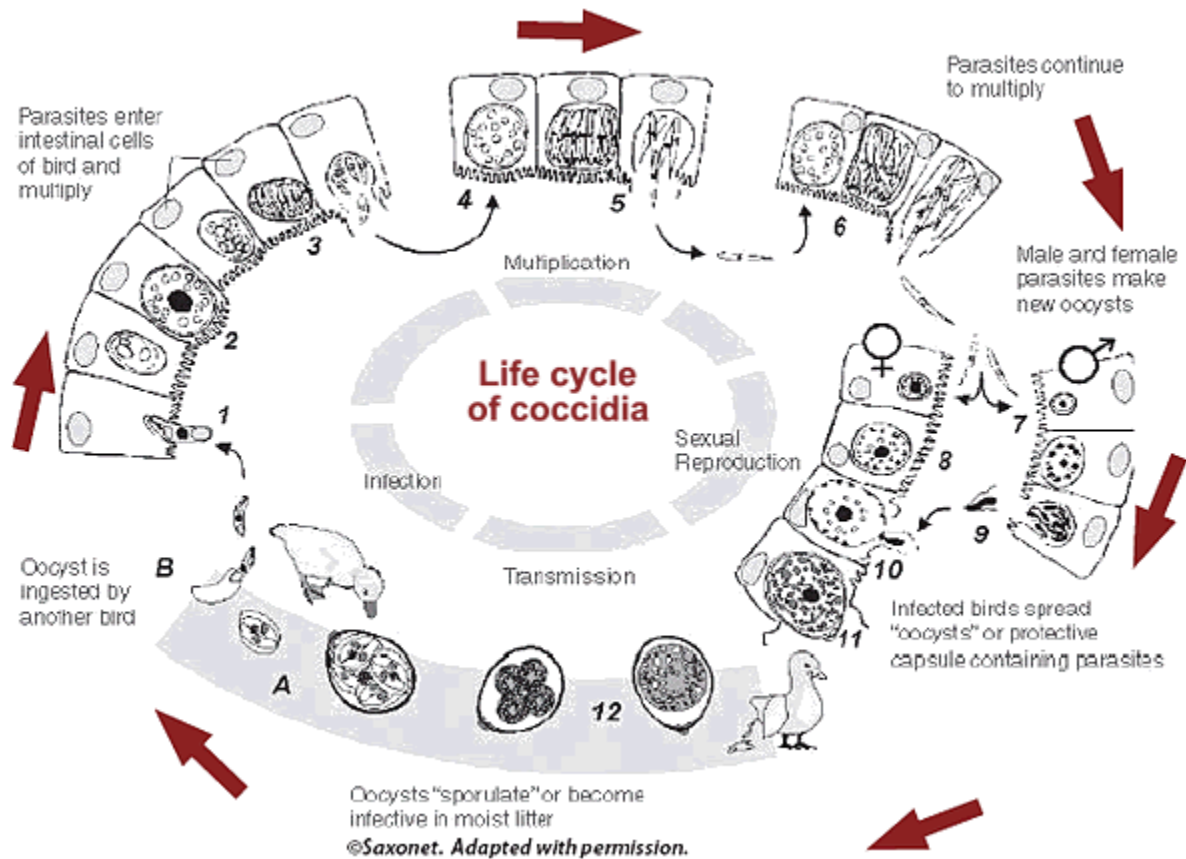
Parasites enter intestinal cells of bird and multiply

Parasites continue to multiply

Male and female parasites make new oocysts

Multiplication

Life cycle of coccidia

Sexual Reproduction

Infection

Transmission

1
2
3
4
5
6
7
8
9
10
11
12
A
B

♀
♂

Oocyst is ingested by another bird

Infected birds spread "oocysts" or protective capsule containing parasites

Oocysts "sporulate" or become infective in moist litter

©Saxonet. Adapted with permission.